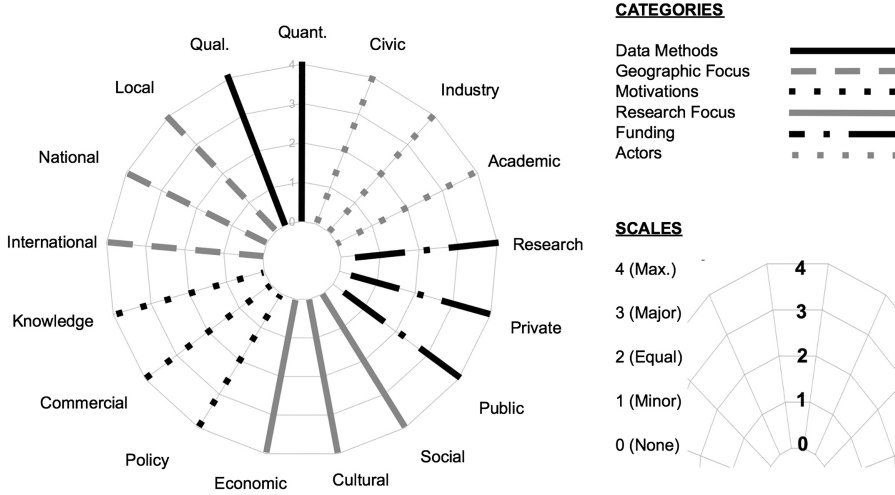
Quant.
Civic
Industry
Academic
Research
Private
Public
Social
Cultural
Economic
Policy
Commercial
Knowledge
International
National
Local
Qual.

0
1
2
3
4

CATEGORIES

Data Methods
Geographic Focus
Motivations
Research Focus
Funding
Actors

SCALES

4 (Max.)
3 (Major)
2 (Equal)
1 (Minor)
0 (None)

4
3
2
1
0